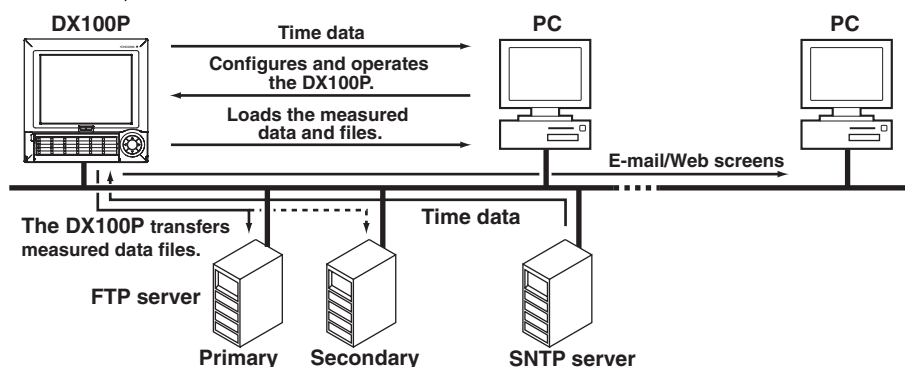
DX100P

Time data

PC

PC

Configures and operates the DX100P.

Loads the measured data and files.

E-mail/Web screens

The DX100P transfers measured data files.

Time data

FTP server

Primary

Secondary

SNTP server